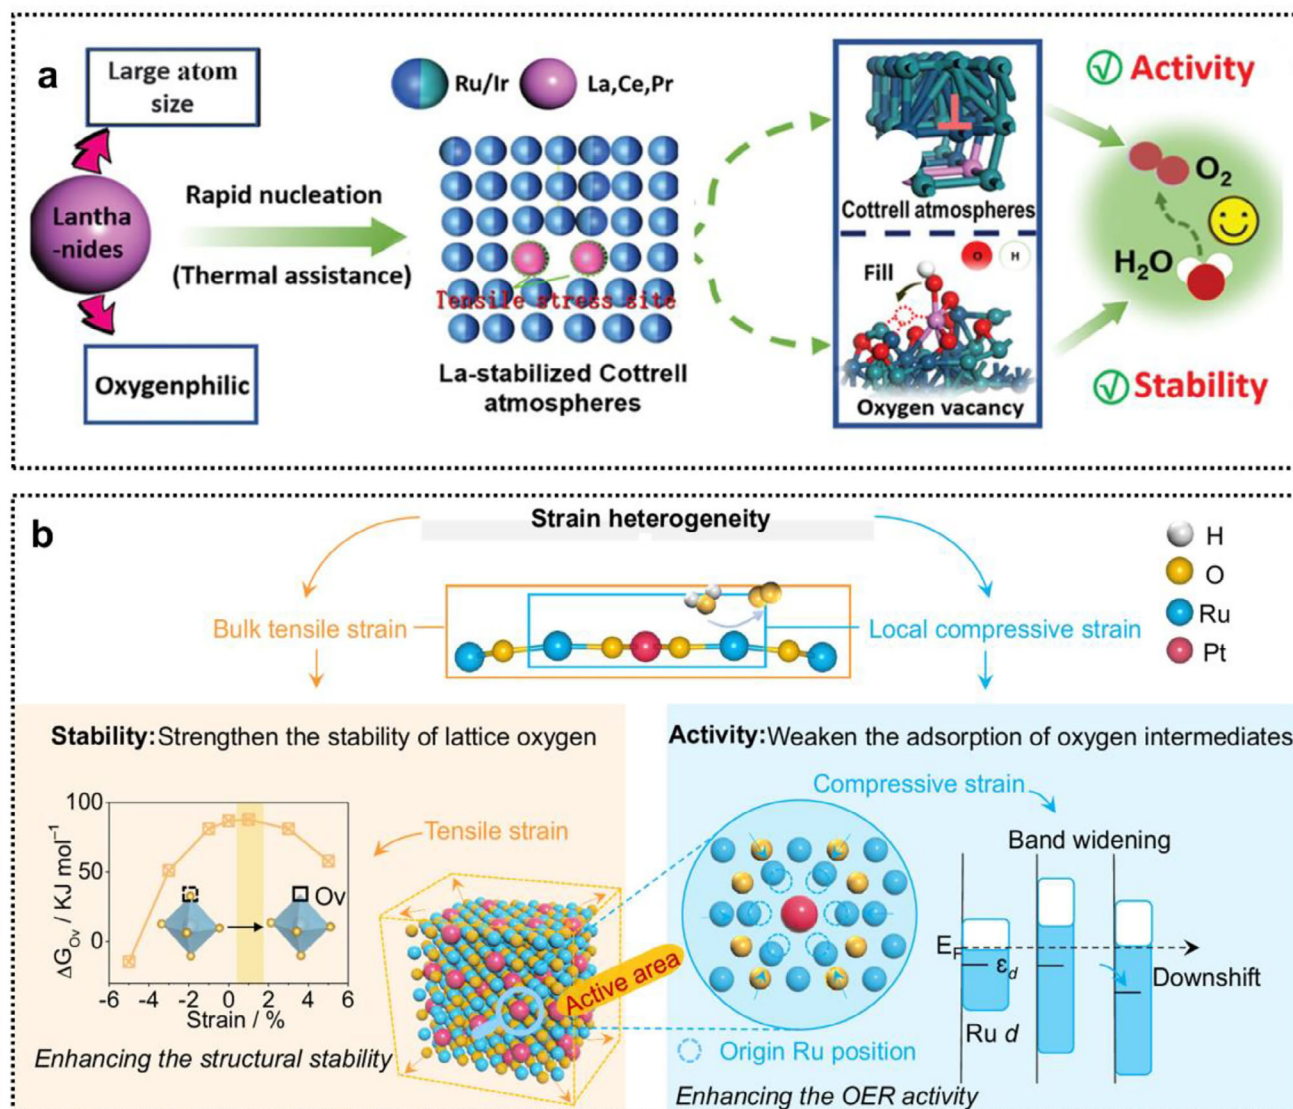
a

Large atom size

Lantha-nides

Oxygenphilic

Rapid nucleation

(Thermal assistance)

Ru/Ir

La,Ce,Pr

Tensile stress site

La-stabilized Cottrell atmospheres

Cottrell atmospheres

Fill

O

H

Oxygen vacancy

Activity

$O_2$

$H_2O$

Stability

b

Strain heterogeneity

H

O

Ru

Pt

Bulk tensile strain

Local compressive strain

**Stability:** Strengthen the stability of lattice oxygen

100

50

0

$\Delta G_{Ov}$ / KJ mol$^{-1}$

Ov

-6 -4 -2 0 2 4 6

Strain / %

Tensile strain

Active area

*Enhancing the structural stability*

**Activity:** Weaken the adsorption of oxygen intermediates

Compressive strain

Band widening

$E_F$

$\varepsilon_d$

Downshift

Ru $d$

Origin Ru position

*Enhancing the OER activity*